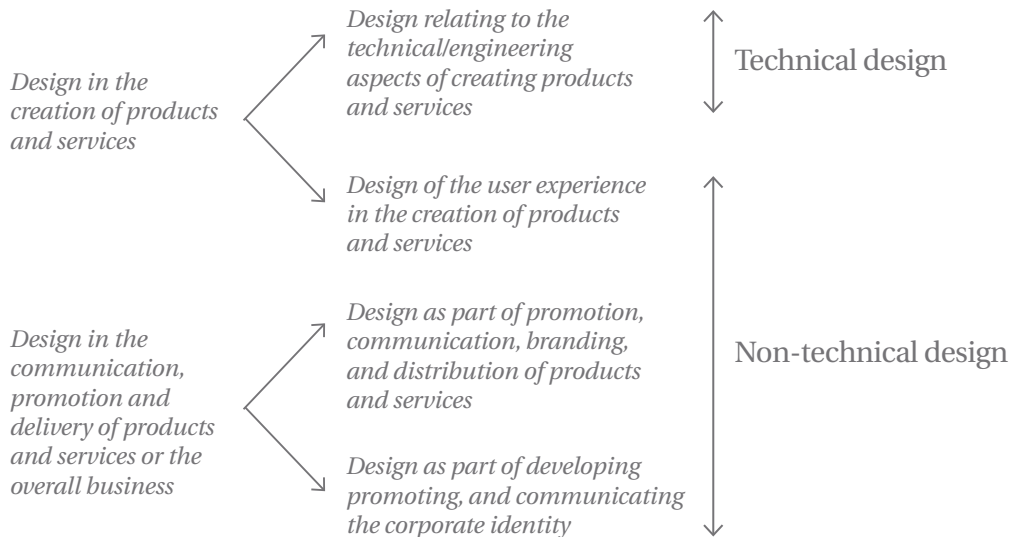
Design in the creation of products and services

Design relating to the technical/engineering aspects of creating products and services

Technical design

Design of the user experience in the creation of products and services

Design in the communication, promotion and delivery of products and services or the overall business

Design as part of promotion, communication, branding, and distribution of products and services

Non-technical design

Design as part of developing promoting, and communicating the corporate identity